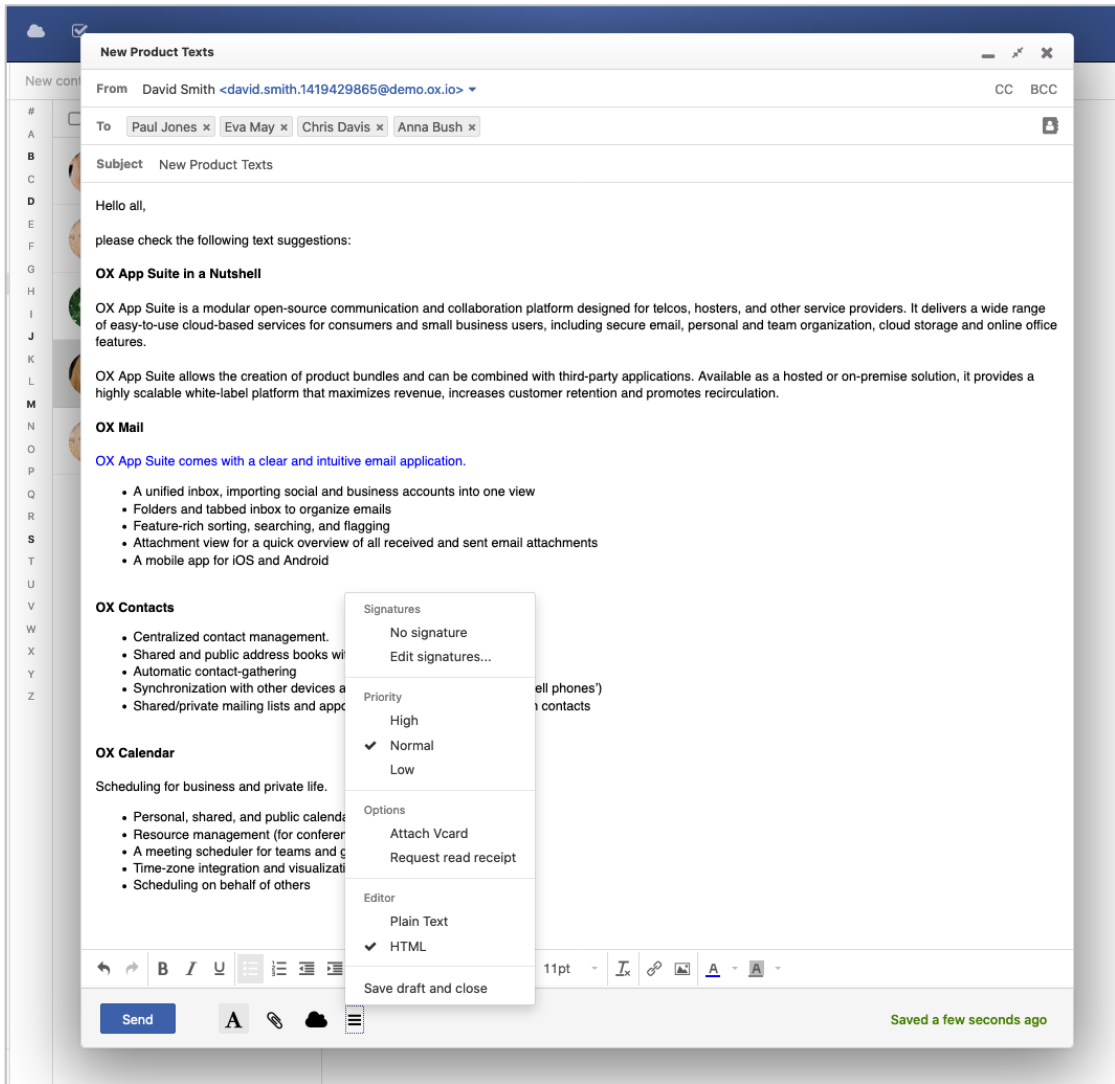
New cont

#
A
B
C
D
E
F
G
H
I
J
K
L
M
N
O
P
Q
R
S
T
U
V
W
X
Y
Z

New Product Texts

From David Smith <david.smith.1419429865@demo.ox.io>

CC BCC

To Paul Jones × Eva May × Chris Davis × Anna Bush ×

Subject New Product Texts

Hello all,

please check the following text suggestions:

**OX App Suite in a Nutshell**

OX App Suite is a modular open-source communication and collaboration platform designed for telcos, hosters, and other service providers. It delivers a wide range of easy-to-use cloud-based services for consumers and small business users, including secure email, personal and team organization, cloud storage and online office features.

OX App Suite allows the creation of product bundles and can be combined with third-party applications. Available as a hosted or on-premise solution, it provides a highly scalable white-label platform that maximizes revenue, increases customer retention and promotes recirculation.

**OX Mail**

OX App Suite comes with a clear and intuitive email application.

- A unified inbox, importing social and business accounts into one view
- Folders and tabbed inbox to organize emails
- Feature-rich sorting, searching, and flagging
- Attachment view for a quick overview of all received and sent email attachments
- A mobile app for iOS and Android

**OX Contacts**

- Centralized contact management.
- Shared and public address books wi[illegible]
- Automatic contact-gathering
- Synchronization with other devices a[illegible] ell phones')
- Shared/private mailing lists and appo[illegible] contacts

**OX Calendar**

Scheduling for business and private life.

- Personal, shared, and public calenda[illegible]
- Resource management (for conferer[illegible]
- A meeting scheduler for teams and g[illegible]
- Time-zone integration and visualizati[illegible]
- Scheduling on behalf of others

Signatures
No signature
Edit signatures...
Priority
High
✔ Normal
Low
Options
Attach Vcard
Request read receipt
Editor
Plain Text
✔ HTML
Save draft and close

B I U 11pt A A

Send A

Saved a few seconds ago